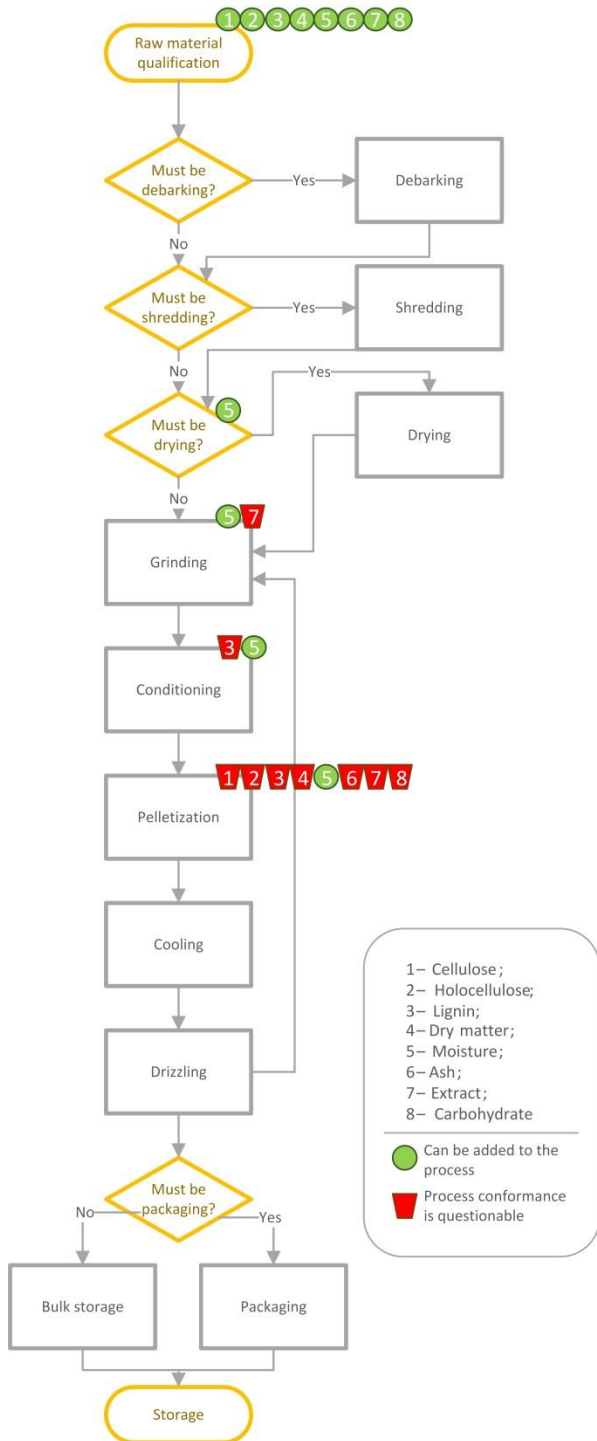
1 2 3 4 5 6 7 8

Raw material qualification

Must be debarking?

Yes

Debarking

No

Must be shredding?

Yes

Shredding

No

Yes

5

Must be drying?

Drying

No

5 7

Grinding

3 5

Conditioning

1 2 3 4 5 6 7 8

Pelletization

Cooling

Drizzling

Must be packaging?

No

Yes

Bulk storage

Packaging

Storage

1– Cellulose;
2– Holocellulose;
3– Lignin;
4– Dry matter;
5– Moisture;
6– Ash;
7– Extract;
8– Carbohydrate

Can be added to the process

Process conformance is questionable